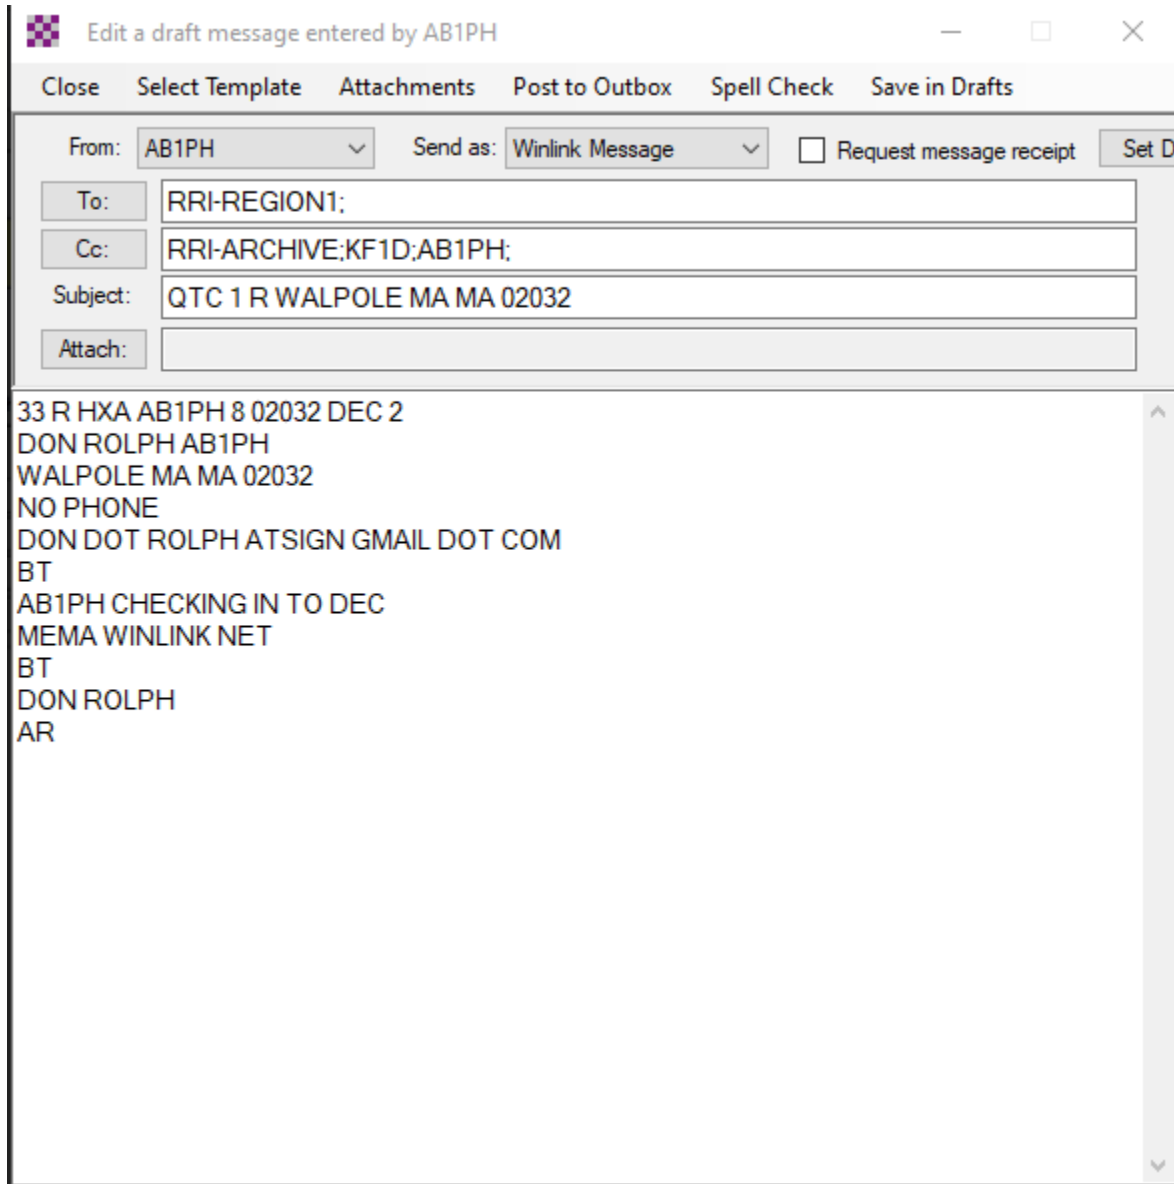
Edit a draft message entered by AB1PH

Close Select Template Attachments Post to Outbox Spell Check Save in Drafts

From: AB1PH
Send as: Winlink Message
Request message receipt
Set D

To: RRI-REGION1;
Cc: RRI-ARCHIVE;KF1D;AB1PH;
Subject: QTC 1 R WALPOLE MA MA 02032
Attach:

33 R HXA AB1PH 8 02032 DEC 2
DON ROLPH AB1PH
WALPOLE MA MA 02032
NO PHONE
DON DOT ROLPH ATSIGN GMAIL DOT COM
BT
AB1PH CHECKING IN TO DEC
MEMA WINLINK NET
BT
DON ROLPH
AR